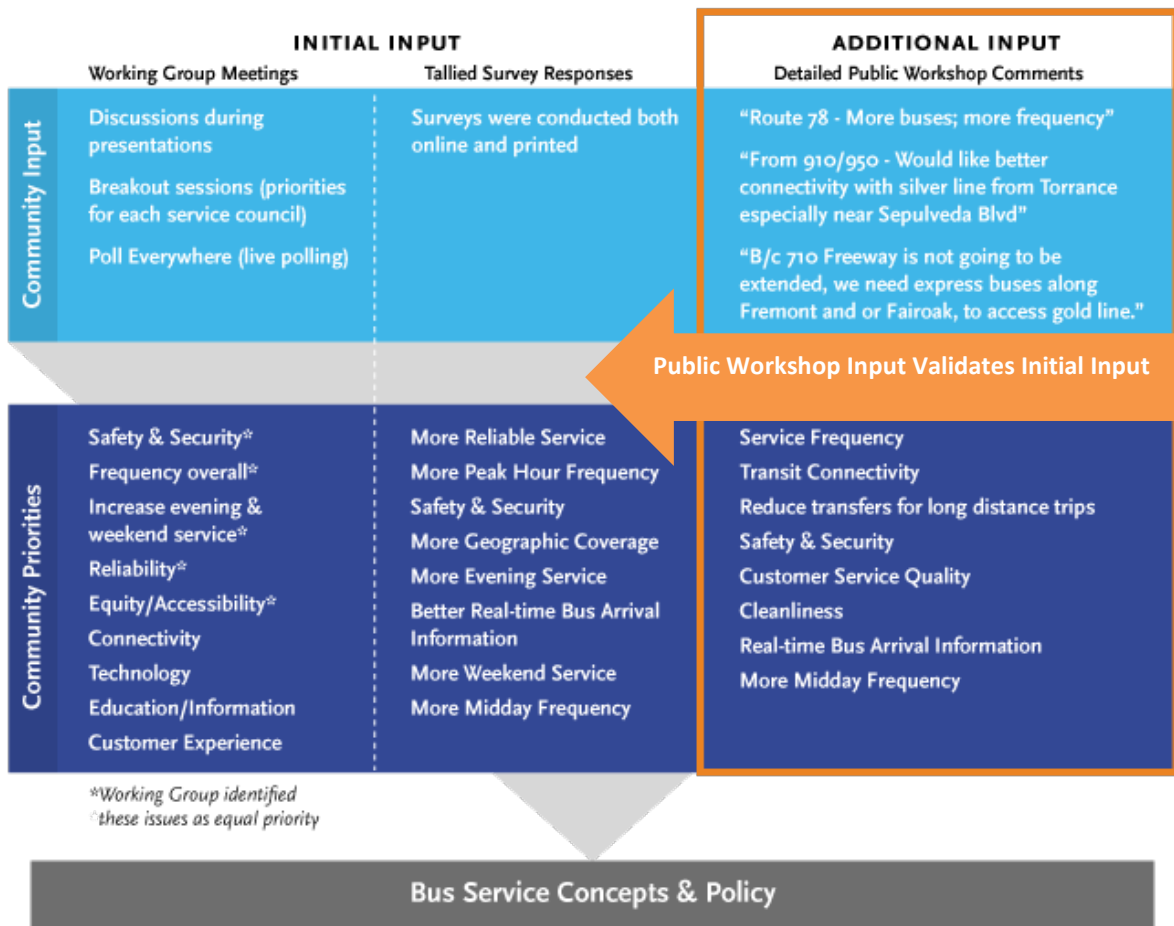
INITIAL INPUT

ADDITIONAL INPUT

Working Group Meetings

Tallied Survey Responses

Detailed Public Workshop Comments

Community Input

Discussions during presentations

Breakout sessions (priorities for each service council)

Poll Everywhere (live polling)

Surveys were conducted both online and printed

"Route 78 - More buses; more frequency"

"From 910/950 - Would like better connectivity with silver line from Torrance especially near Sepulveda Blvd"

"B/c 710 Freeway is not going to be extended, we need express buses along Fremont and or Fairoak, to access gold line."

Public Workshop Input Validates Initial Input

Community Priorities

Safety & Security*
Frequency overall*
Increase evening & weekend service*
Reliability*
Equity/Accessibility*
Connectivity
Technology
Education/Information
Customer Experience

More Reliable Service
More Peak Hour Frequency
Safety & Security
More Geographic Coverage
More Evening Service
Better Real-time Bus Arrival Information
More Weekend Service
More Midday Frequency

Service Frequency
Transit Connectivity
Reduce transfers for long distance trips
Safety & Security
Customer Service Quality
Cleanliness
Real-time Bus Arrival Information
More Midday Frequency

*Working Group identified these issues as equal priority

Bus Service Concepts & Policy